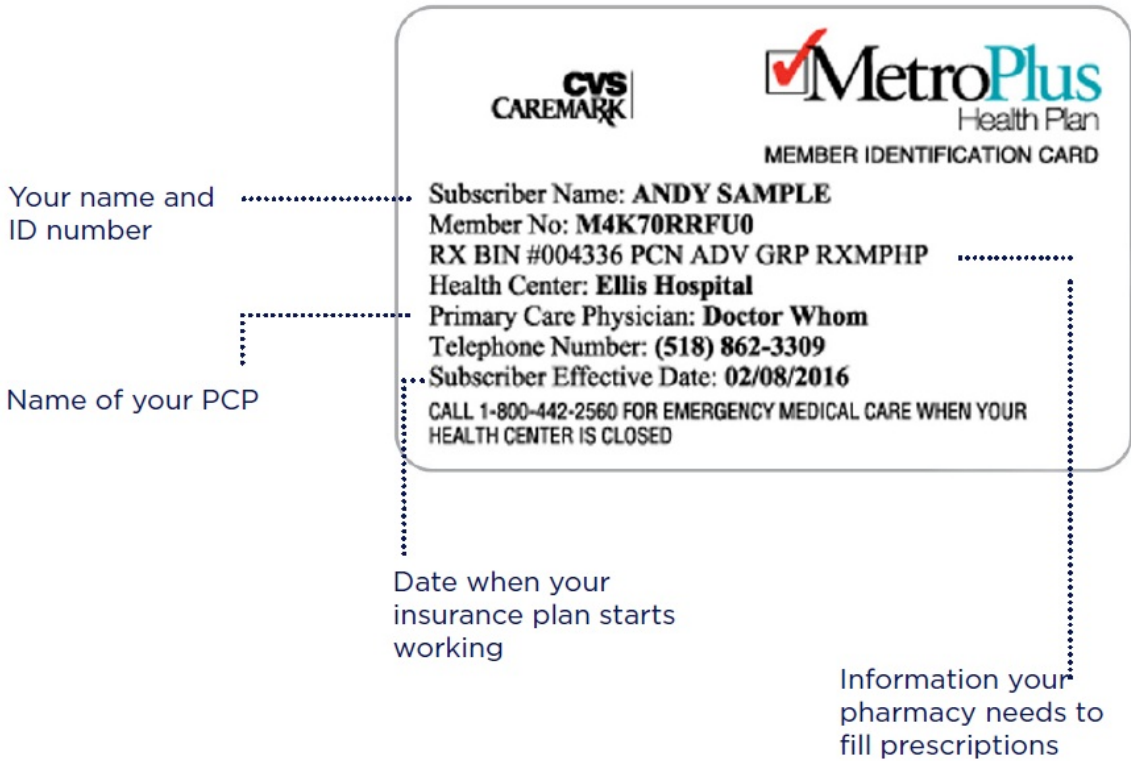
CVS CAREMARK

MetroPlus Health Plan

MEMBER IDENTIFICATION CARD

Your name and ID number

Subscriber Name: ANDY SAMPLE
Member No: M4K70RRFU0
RX BIN #004336 PCN ADV GRP RXMPHP
Health Center: Ellis Hospital
Primary Care Physician: Doctor Whom
Telephone Number: (518) 862-3309
Subscriber Effective Date: 02/08/2016
CALL 1-800-442-2560 FOR EMERGENCY MEDICAL CARE WHEN YOUR HEALTH CENTER IS CLOSED

Name of your PCP

Date when your insurance plan starts working

Information your pharmacy needs to fill prescriptions